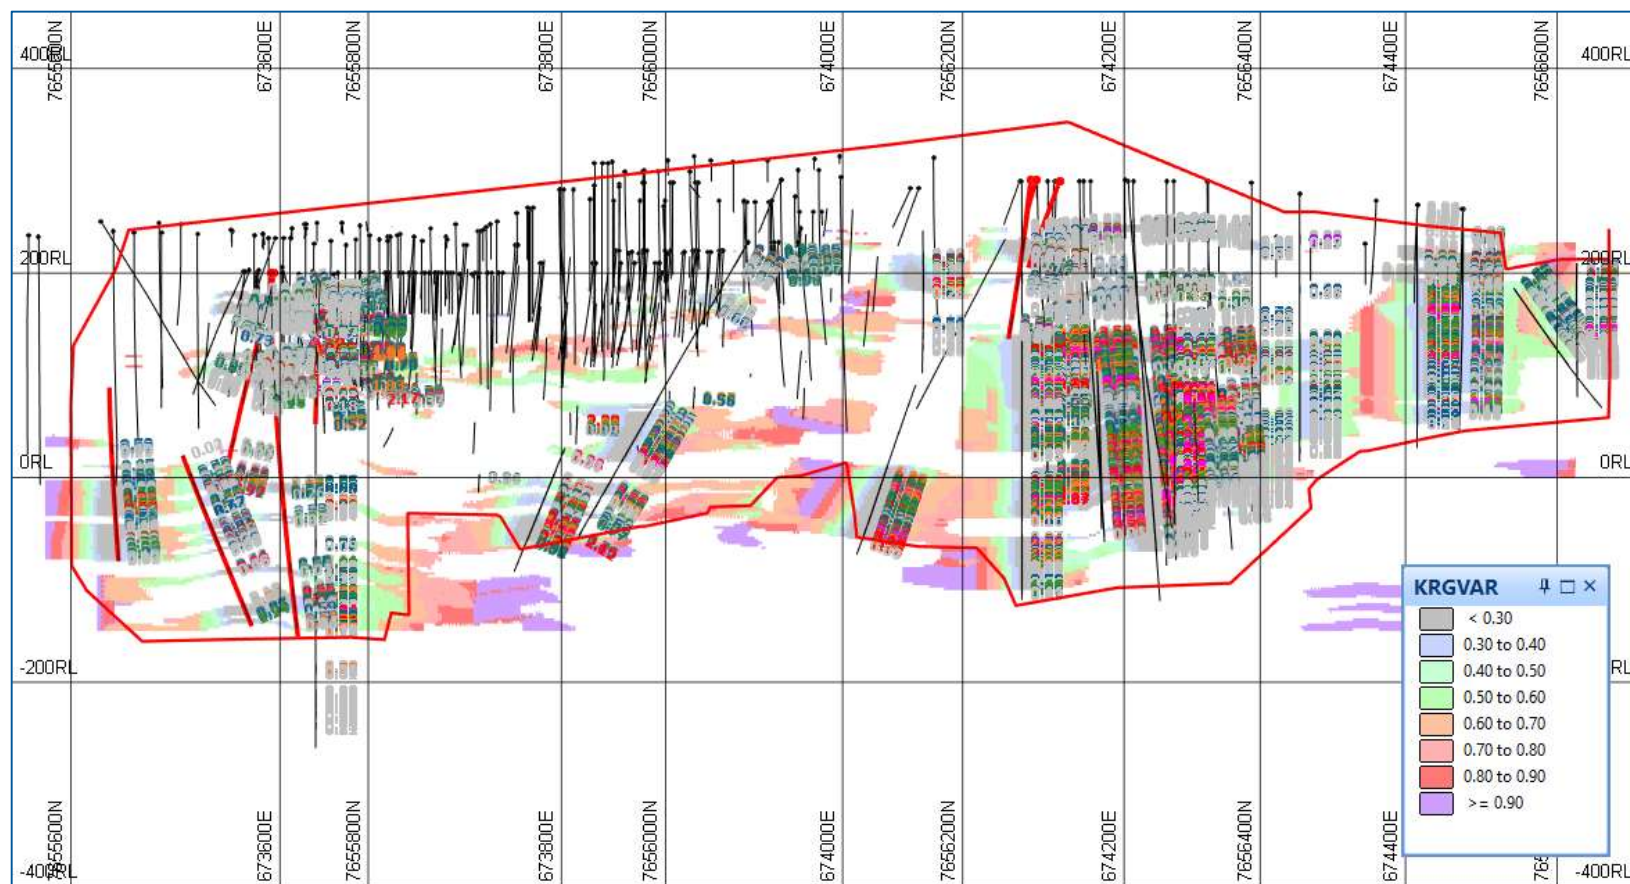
400RL
7655600N
673600E
7655800N
673800E
7656000N
674000E
7656200N
674200E
7656400N
674400E
7656600N
400RL

200RL
200RL

0RL
0RL

-200RL
RL

-400RL
7655600N
673600E
7655800N
673800E
7656000N
674000E
7656200N
674200E
7656400N
674400E
765
-400RL

0.73
2.17
0.52
0.58
0.02
0.57
0.78

KRGVAR
< 0.30
0.30 to 0.40
0.40 to 0.50
0.50 to 0.60
0.60 to 0.70
0.70 to 0.80
0.80 to 0.90
>= 0.90